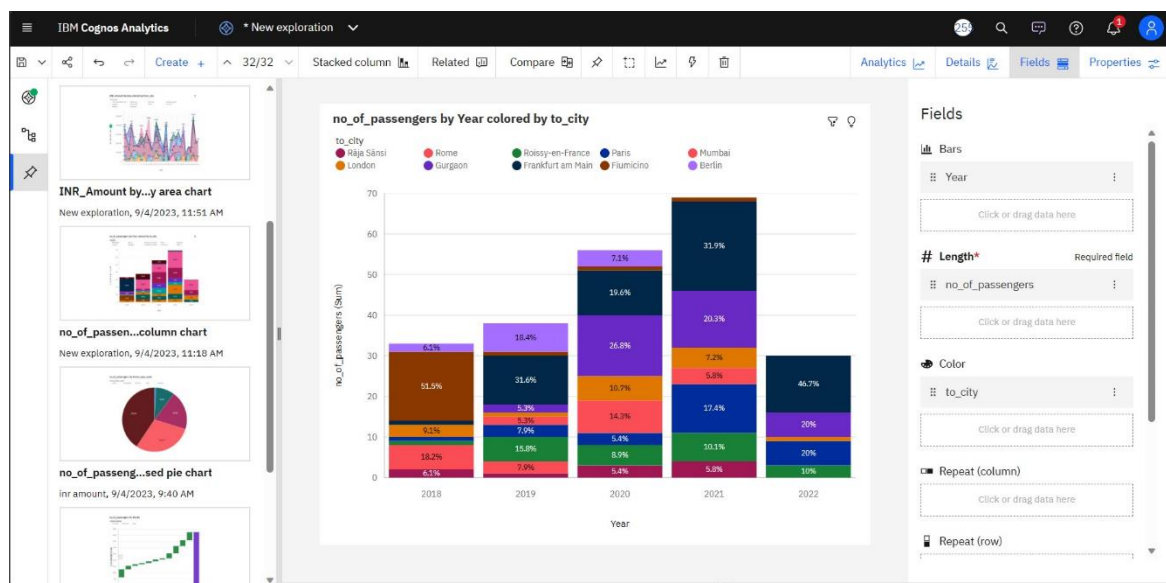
IBM Cognos Analytics

* New exploration

Create + 32/32 Stacked column Related Compare Analytics Details Fields Properties

INR_Amount by...y area chart
New exploration, 9/4/2023, 11:51 AM

no_of_passen...column chart
New exploration, 9/4/2023, 11:18 AM

no_of_passeng...sed pie chart
inr amount, 9/4/2023, 9:40 AM

no_of_passengers by Year colored by to_city

to_city
Rāja Sānsi Rome Roissy-en-France Paris Mumbai
London Gurgaon Frankfurt am Main Fiumicino Berlin

no_of_passengers (Sum)

70
60
50
40
30
20
10
0

2018: 6.1% 51.5% 9.1% 18.2% 6.1%
2019: 18.4% 31.6% 5.3% 5.3% 7.9% 15.8% 7.9%
2020: 7.1% 19.6% 26.8% 10.7% 14.3% 5.4% 8.9% 5.4%
2021: 31.9% 20.3% 7.2% 5.8% 17.4% 10.1% 5.8%
2022: 46.7% 20% 20% 10%

2018 2019 2020 2021 2022

Year

Fields

Bars
Year
Click or drag data here

# Length* Required field
no_of_passengers
Click or drag data here

Color
to_city
Click or drag data here

Repeat (column)
Click or drag data here

Repeat (row)